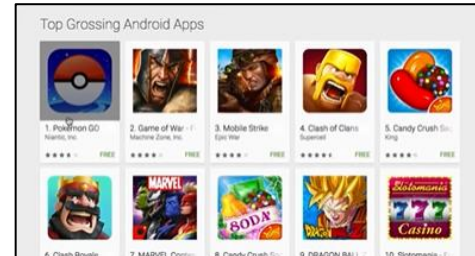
Top Grossing Android Apps

1. Pokémon GO
Niantic, Inc.
FREE

2. Game of War - F
Machine Zone, Inc.
FREE

3. Mobile Strike
Epic War
FREE

4. Clash of Clans
Supercell
FREE

5. Candy Crush Sa
King
FREE

MARVEL

SODA

DRAGON BALL Z

Slotomania
777
Casino

6. Clash Royale

7. MARVEL Conte

8. Candy Crush So

9. DRAGON BALL Z

10. Slotomania